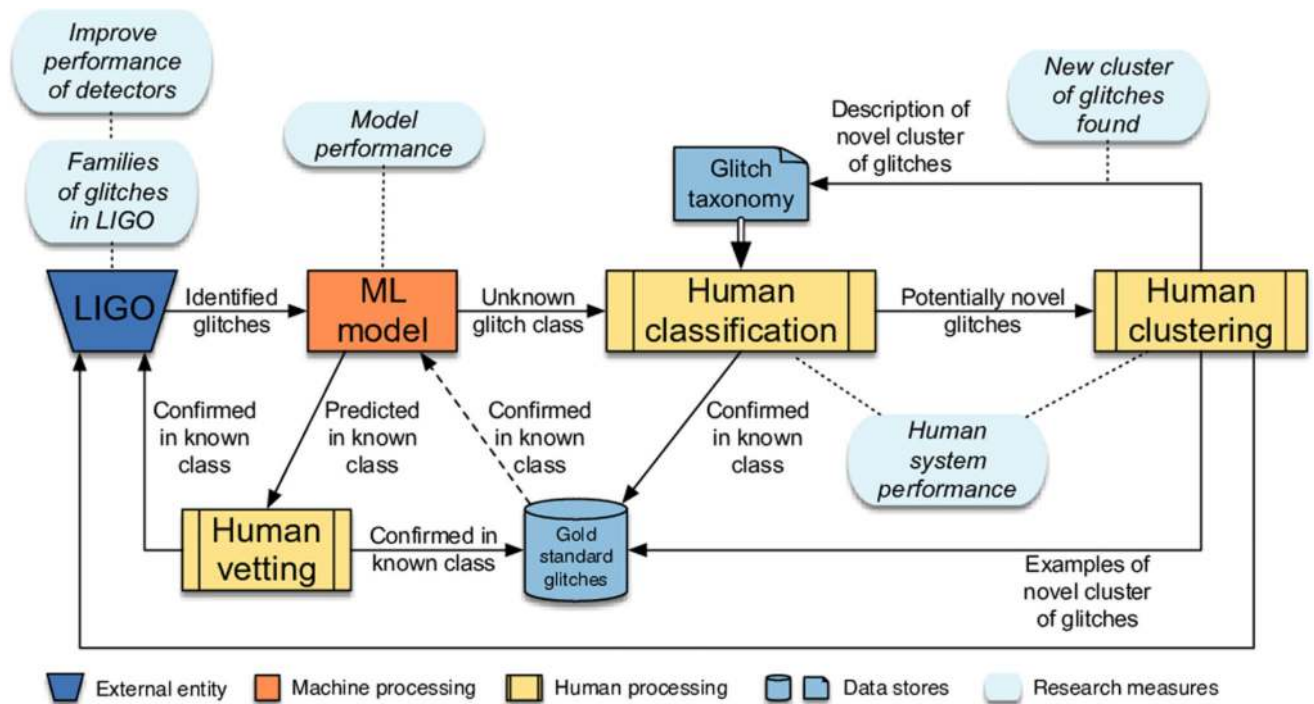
Improve performance of detectors

Families of glitches in LIGO

Model performance

New cluster of glitches found

Description of novel cluster of glitches

Glitch taxonomy

LIGO

Identified glitches

ML model

Unknown glitch class

Human classification

Potentially novel glitches

Human clustering

Confirmed in known class

Predicted in known class

Confirmed in known class

Confirmed in known class

Human system performance

Human vetting

Confirmed in known class

Gold standard glitches

Examples of novel cluster of glitches

External entity
Machine processing
Human processing
Data stores
Research measures